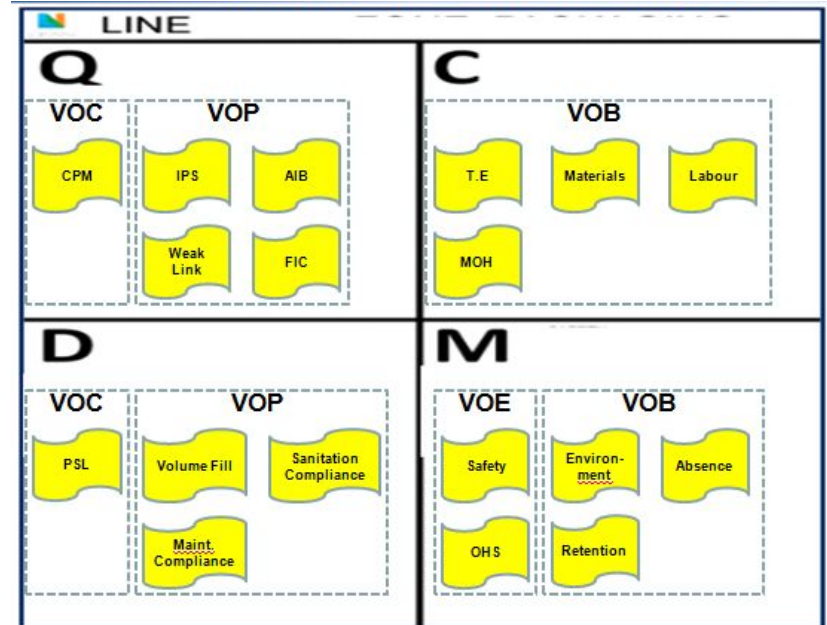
LINE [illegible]

Q

VOC

CPM

VOP

IPS

AIB

Weak Link

FIC

C

VOB

T.E

Materials

Labour

MOH

D

VOC

PSL

VOP

Volume Fill

Sanitation Compliance

Maint. Compliance

M

VOE

Safety

OHS

VOB

Environment

Absence

Retention